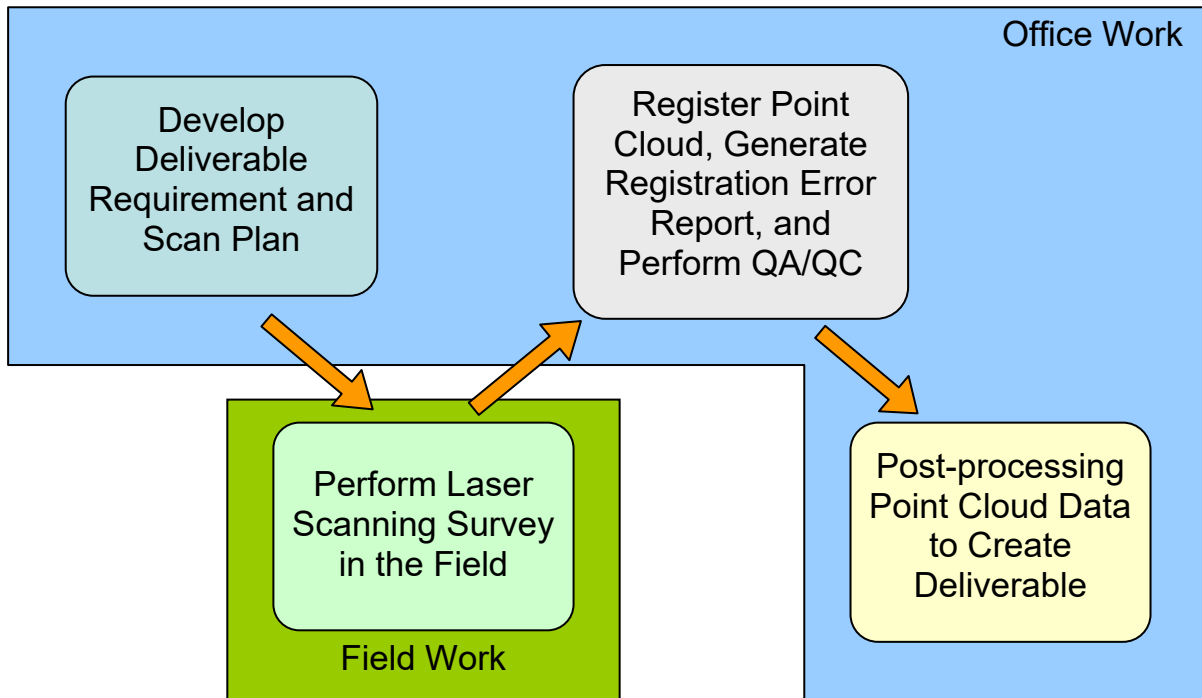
Office Work

Develop Deliverable Requirement and Scan Plan

Register Point Cloud, Generate Registration Error Report, and Perform QA/QC

Perform Laser Scanning Survey in the Field

Field Work

Post-processing Point Cloud Data to Create Deliverable